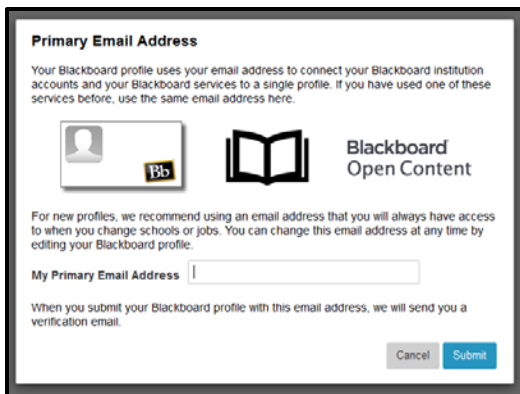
Primary Email Address

Your Blackboard profile uses your email address to connect your Blackboard institution accounts and your Blackboard services to a single profile. If you have used one of these services before, use the same email address here.

Bb

Blackboard Open Content

For new profiles, we recommend using an email address that you will always have access to when you change schools or jobs. You can change this email address at any time by editing your Blackboard profile.

My Primary Email Address

When you submit your Blackboard profile with this email address, we will send you a verification email.

Cancel Submit